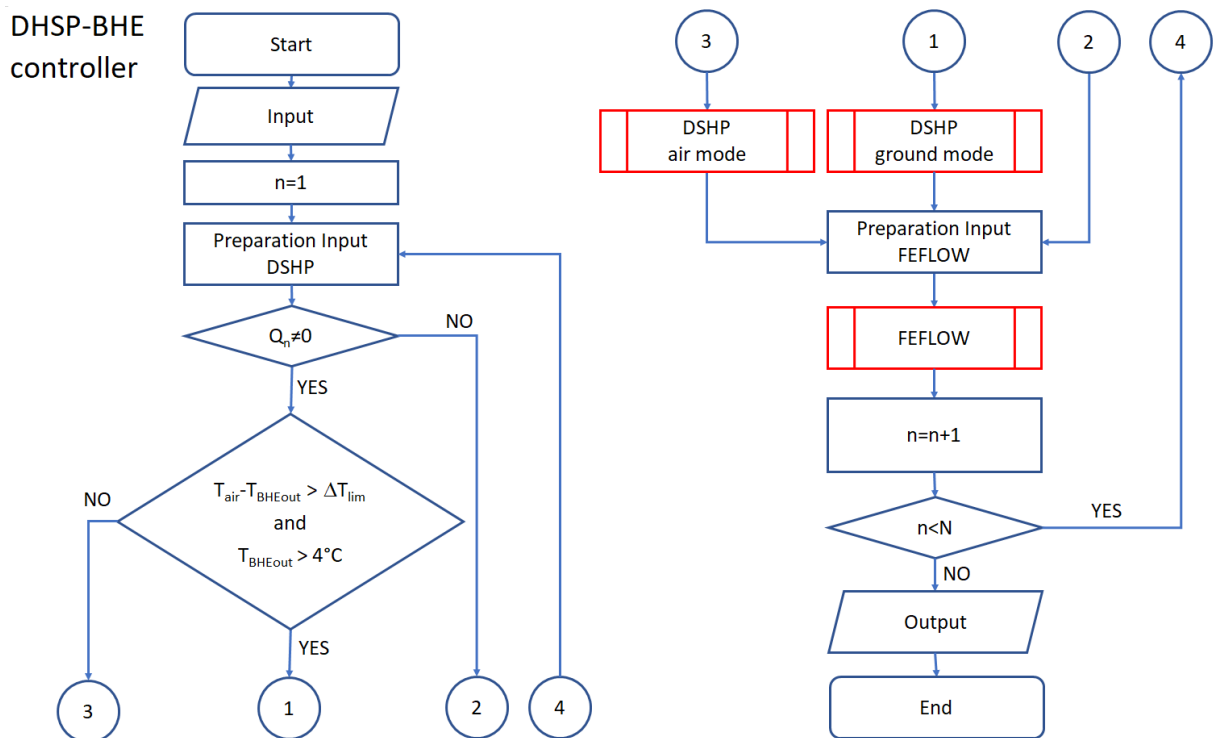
DHSP-BHE controller

Start

Input

n=1

Preparation Input DSHP

$Q_n \neq 0$

NO

YES

$T_{air}$-$T_{BHEout}$ > $\Delta T_{lim}$ and $T_{BHEout}$ > 4°C

NO

YES

3

1

2

4

3

1

2

4

DSHP air mode

DSHP ground mode

Preparation Input FEFLOW

FEFLOW

n=n+1

n<N

YES

NO

Output

End